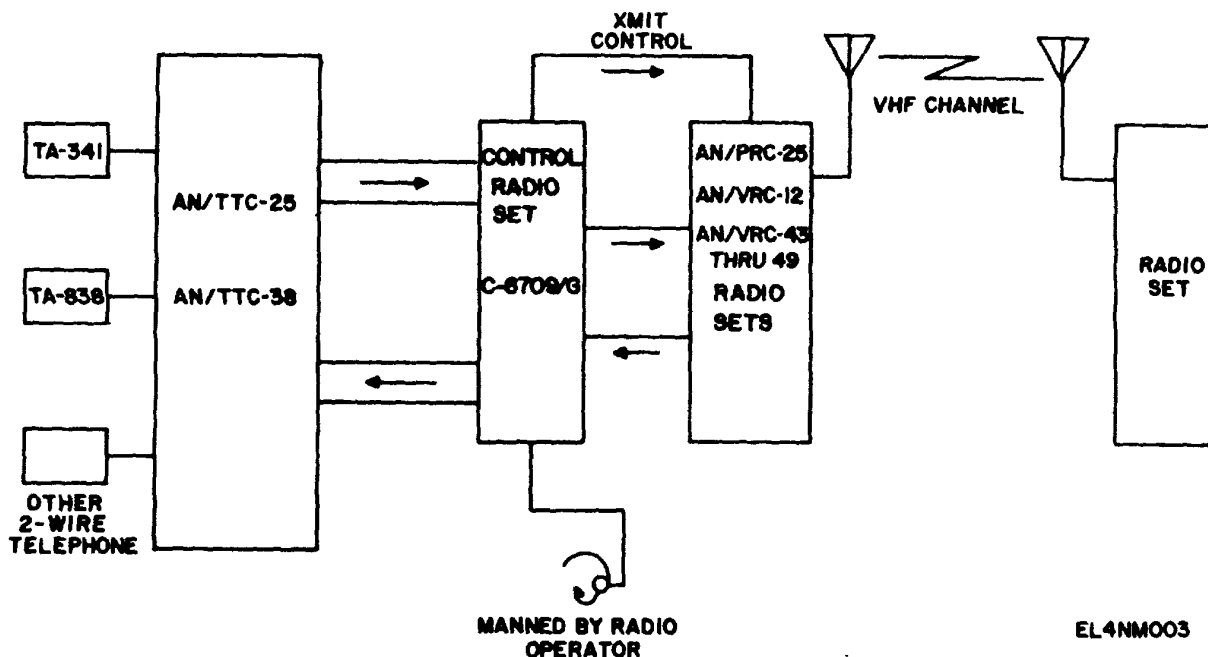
XMIT CONTROL

VHF CHANNEL

TA-341

TA-838

OTHER 2-WIRE TELEPHONE

AN/TTC-25

AN/TTC-38

CONTROL RADIO SET

C-6709/G

AN/PRC-25

AN/VRC-12

AN/VRC-43 THRU 49

RADIO SETS

RADIO SET

MANNED BY RADIO OPERATOR

EL4NM003